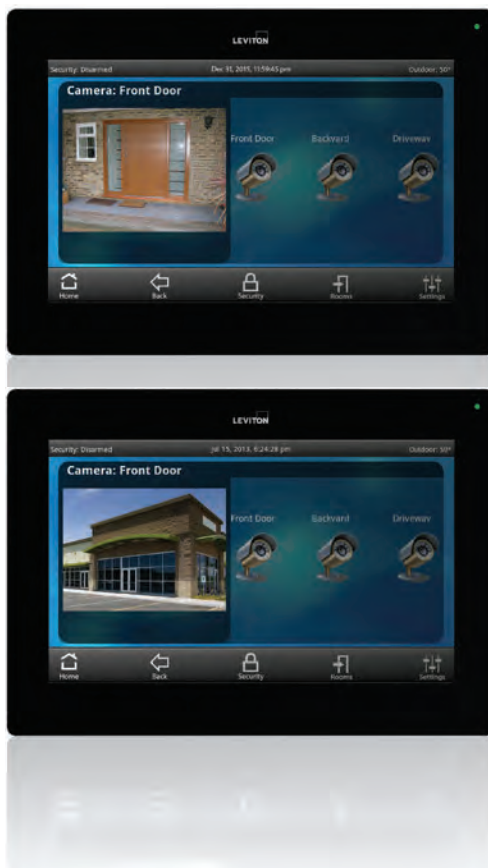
LEVITON

Security: Disarmed

Dec 31, 2015, 11:59:45 pm

Outdoor: 50°

Camera: Front Door

Front Door

Backyard

Driveway

Home

Back

Security

Rooms

Settings

LEVITON

Security: Disarmed

Jul 15, 2013, 6:24:28 pm

Outdoor: 50°

Camera: Front Door

Front Door

Backyard

Driveway

Home

Back

Security

Rooms

Settings